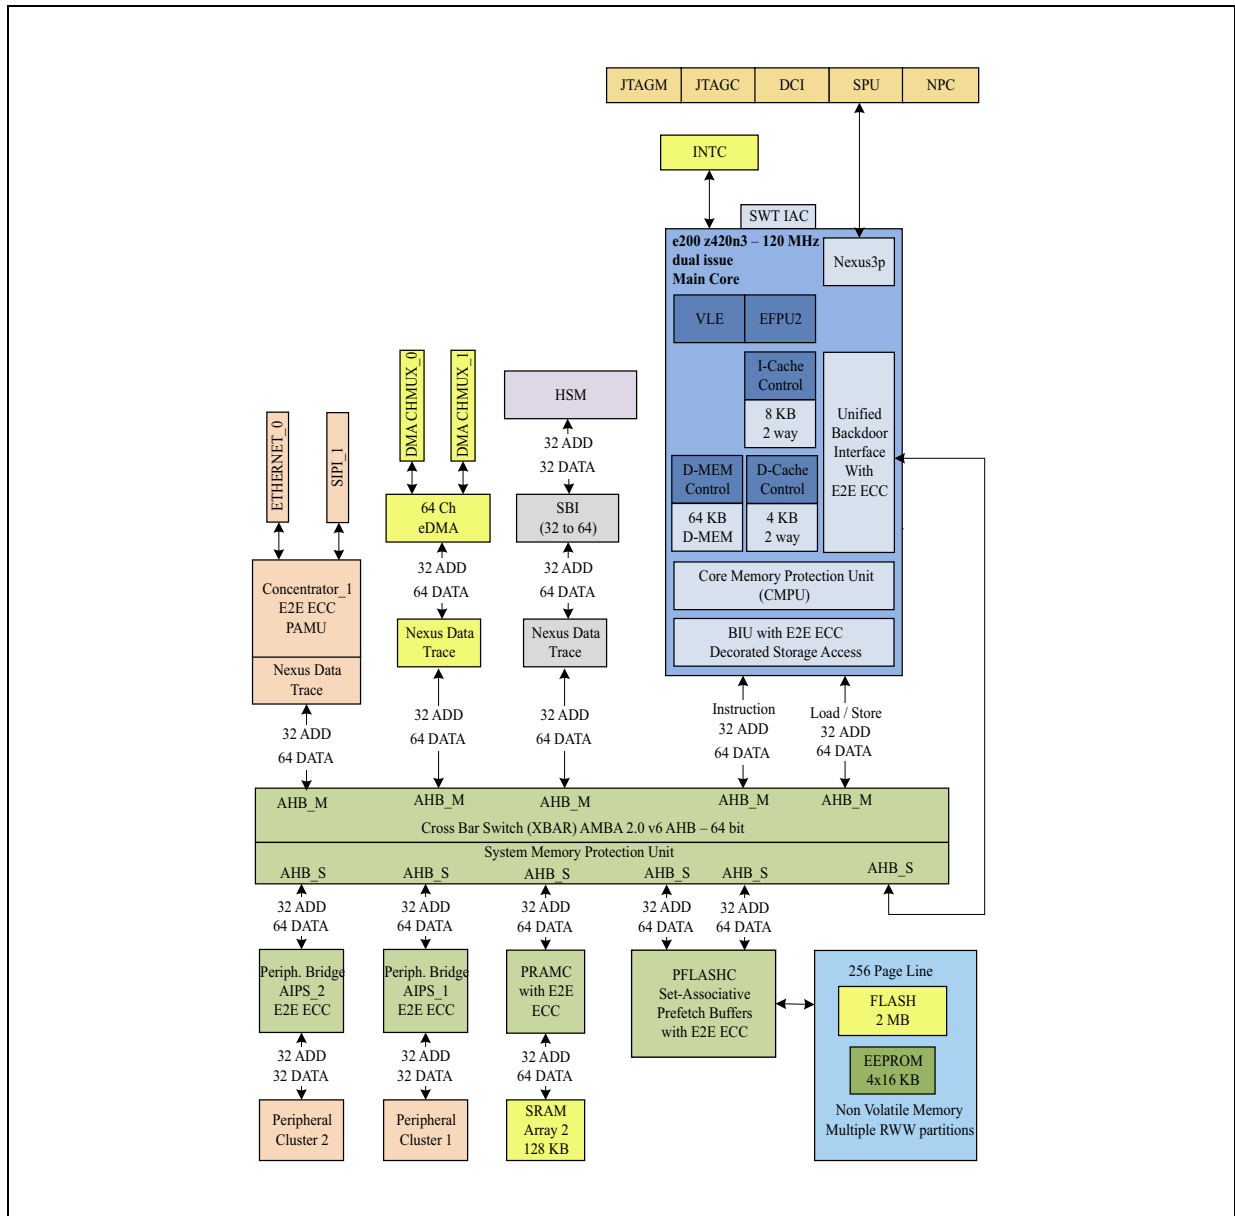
JTAGM JTAGC DCI SPU NPC

INTC

SWT IAC

e200 z420n3 – 120 MHz dual issue Main Core

Nexus3p

VLE EFPU2

I-Cache Control

8 KB 2 way

Unified Backdoor Interface With E2E ECC

D-MEM Control

D-Cache Control

64 KB D-MEM

4 KB 2 way

Core Memory Protection Unit (CMPU)

BIU with E2E ECC Decorated Storage Access

HSM

32 ADD 32 DATA

SBI (32 to 64)

DMA CHMUX_0

DMA CHMUX_1

64 Ch eDMA

ETHERNET_0

SIPI_1

Concentrator_1 E2E ECC PAMU

Nexus Data Trace

32 ADD 64 DATA

Nexus Data Trace

32 ADD 64 DATA

Nexus Data Trace

32 ADD 64 DATA

32 ADD 64 DATA

32 ADD 64 DATA

32 ADD 64 DATA

Instruction 32 ADD 64 DATA

Load / Store 32 ADD 64 DATA

AHB_M AHB_M AHB_M AHB_M AHB_M

Cross Bar Switch (XBAR) AMBA 2.0 v6 AHB – 64 bit

System Memory Protection Unit

AHB_S AHB_S AHB_S AHB_S AHB_S AHB_S

32 ADD 64 DATA

32 ADD 64 DATA

32 ADD 64 DATA

32 ADD 64 DATA

32 ADD 64 DATA

Periph. Bridge AIPS_2 E2E ECC

Periph. Bridge AIPS_1 E2E ECC

PRAMC with E2E ECC

PFLASHC Set-Associative Prefetch Buffers with E2E ECC

256 Page Line

FLASH 2 MB

EEPROM 4x16 KB

Non Volatile Memory Multiple RWW partitions

32 ADD 32 DATA

32 ADD 32 DATA

32 ADD 64 DATA

Peripheral Cluster 2

Peripheral Cluster 1

SRAM Array 2 128 KB